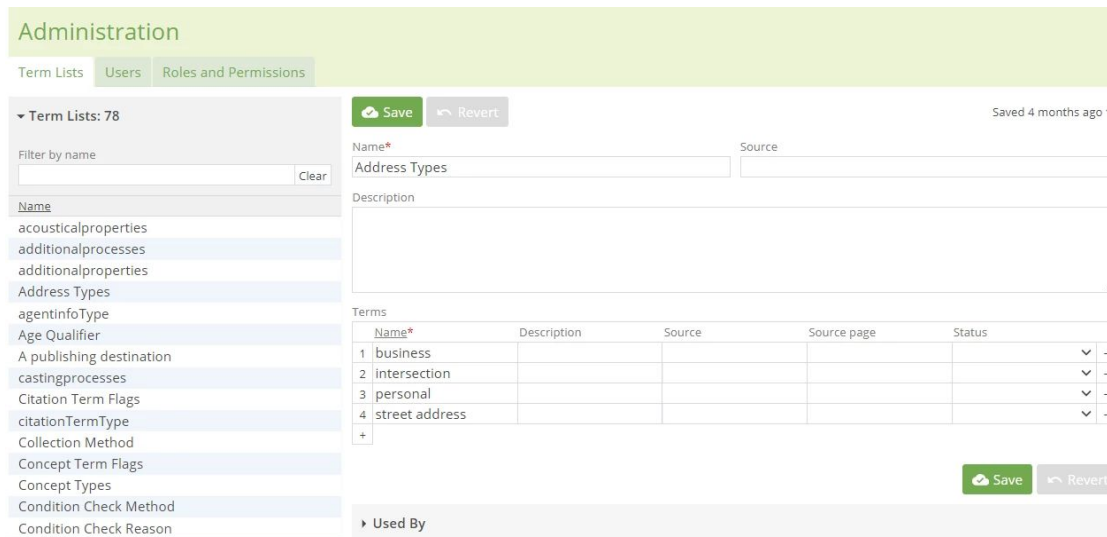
Administration

Term Lists Users Roles and Permissions

▾ Term Lists: 78

Filter by name

Clear

Name
acousticalproperties
additionalprocesses
additionalproperties
Address Types
agentinfoType
Age Qualifier
A publishing destination
castingprocesses
Citation Term Flags
citationTermType
Collection Method
Concept Term Flags
Concept Types
Condition Check Method
Condition Check Reason

Save Revert

Saved 4 months ago

Name*
Address Types

Source

Description

Terms

| | Name* | Description | Source | Source page | Status |
|---|---|---|---|---|---|
| 1 | business | | | | |
| 2 | intersection | | | | |
| 3 | personal | | | | |
| 4 | street address | | | | |

+

Save Revert

▸ Used By